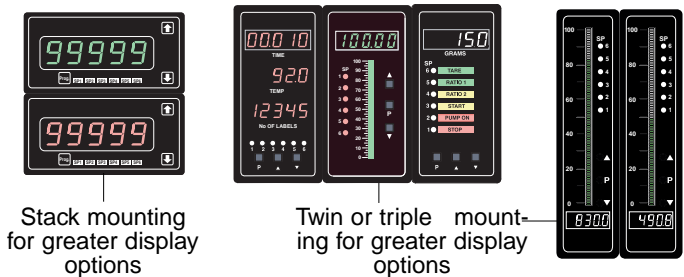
99999

Prog SP1 SP2 SP3 SP4 SP5 SP6

99999

Prog SP1 SP2 SP3 SP4 SP5 SP6

Stack mounting for greater display options

000.10
TIME
920
TEMP
12345
No OF LABELS
1 2 3 4 5 6
P ▲ ▼

100.00
SP 6 5 4 3 2 1
100 90 80 70 60 50 40 30 20 10 0
P

150
GRAMS
SP
6 TARE
5 RATIO 1
4 RATIO 2
3 START
2 PUMP ON
1 STOP
P ▲ ▼

Twin or triple mounting for greater display options

100 80 60 40 20 0
SP 6 5 4 3 2 1
P
830.0

100 80 60 40 20 0
SP 6 5 4 3 2 1
P
490.8